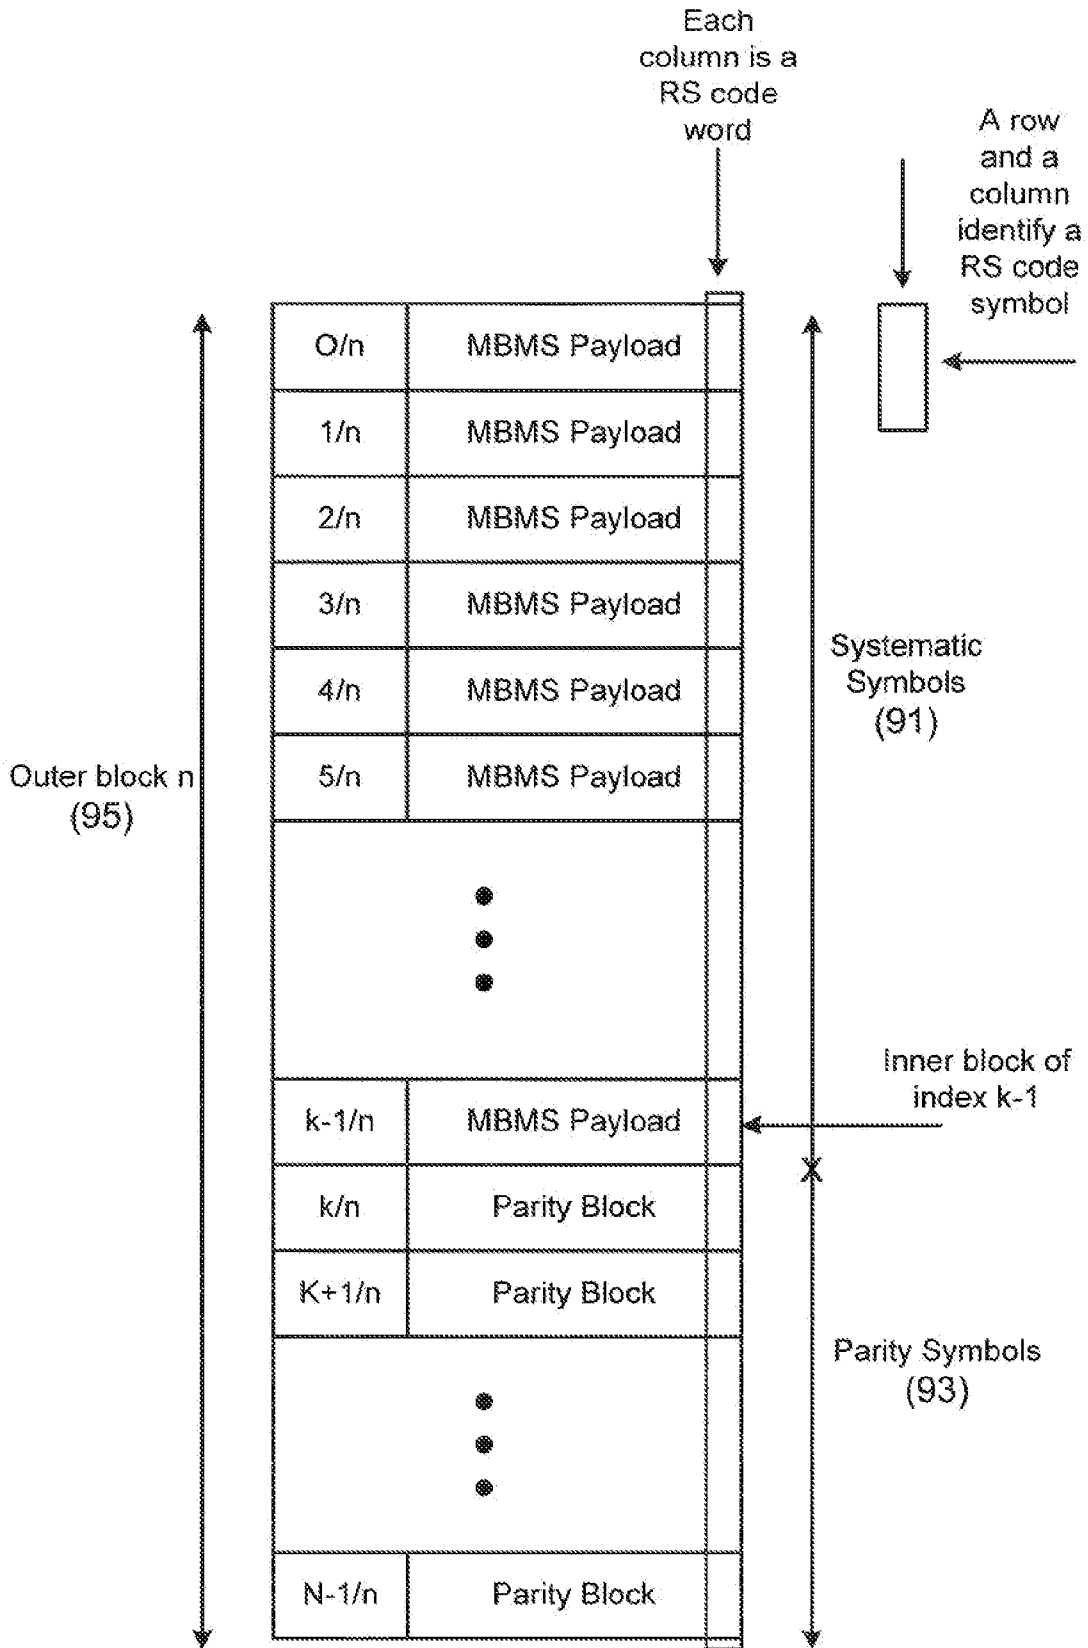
Each column is a RS code word

A row and a column identify a RS code symbol

| O/n | MBMS Payload |
|---|---|
| 1/n | MBMS Payload |
| 2/n | MBMS Payload |
| 3/n | MBMS Payload |
| 4/n | MBMS Payload |
| 5/n | MBMS Payload |
| ⋮ | |
| k-1/n | MBMS Payload |
| k/n | Parity Block |
| K+1/n | Parity Block |
| ⋮ | |
| N-1/n | Parity Block |

Systematic Symbols (91)

Outer block n (95)

Inner block of index k-1

Parity Symbols (93)